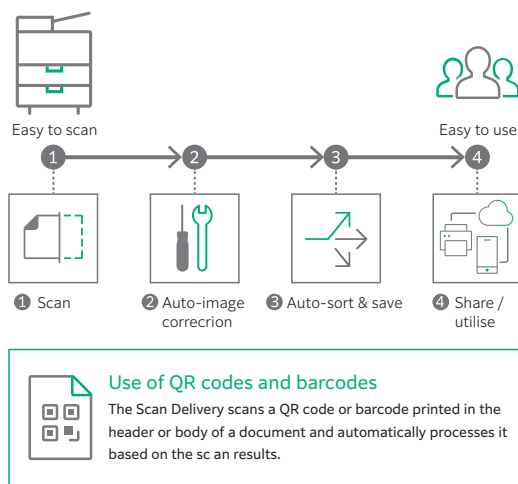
Easy to scan

Easy to use

1

2

3

4

1 Scan

2 Auto-image correcrion

3 Auto-sort & save

4 Share / utilise

Use of QR codes and barcodes

The Scan Delivery scans a QR code or barcode printed in the header or body of a document and automatically processes it based on the sc an results.